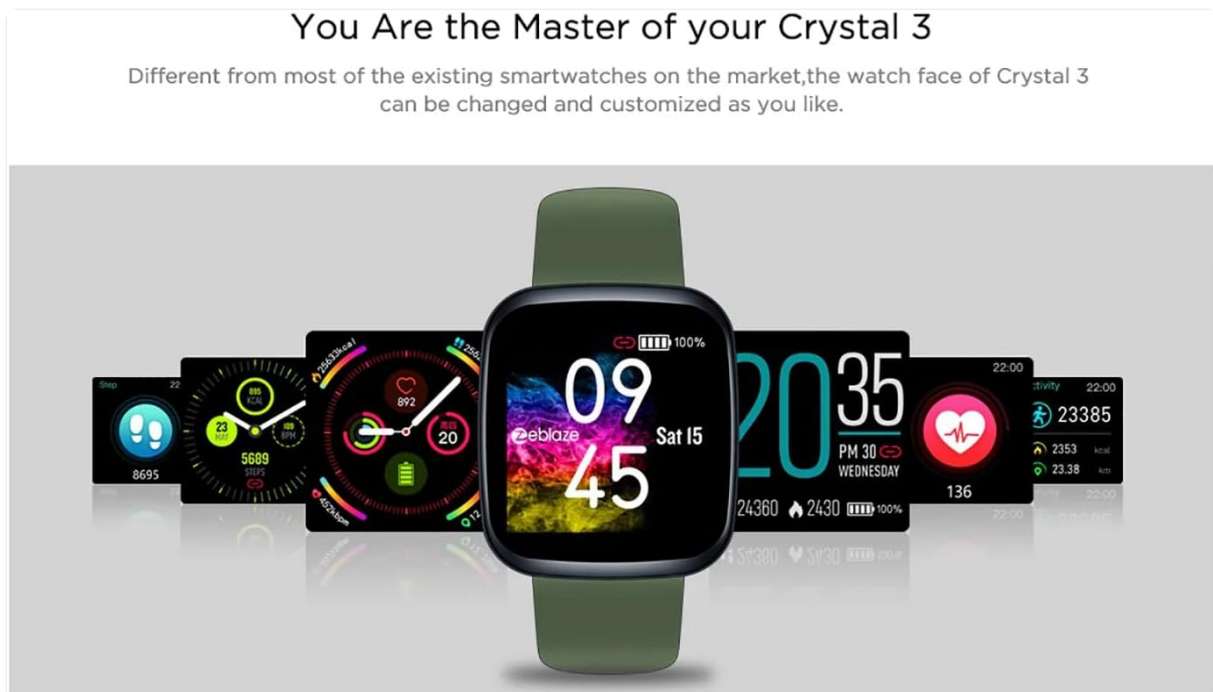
You Are the Master of your Crystal 3

Different from most of the existing smartwatches on the market,the watch face of Crystal 3 can be changed and customized as you like.

Step 22
8695

895 KCAL
23 MAY
109 BPM
5689 STEPS

25633kcal
256
892
20
452kbpm
12

100%
09
45
Zeblaze
Sat 15

2035
PM 30
WEDNESDAY
24360 2430 100%

22:00
136
22:00

ctivity 22:00
23385
2353 kcal
23.38 km